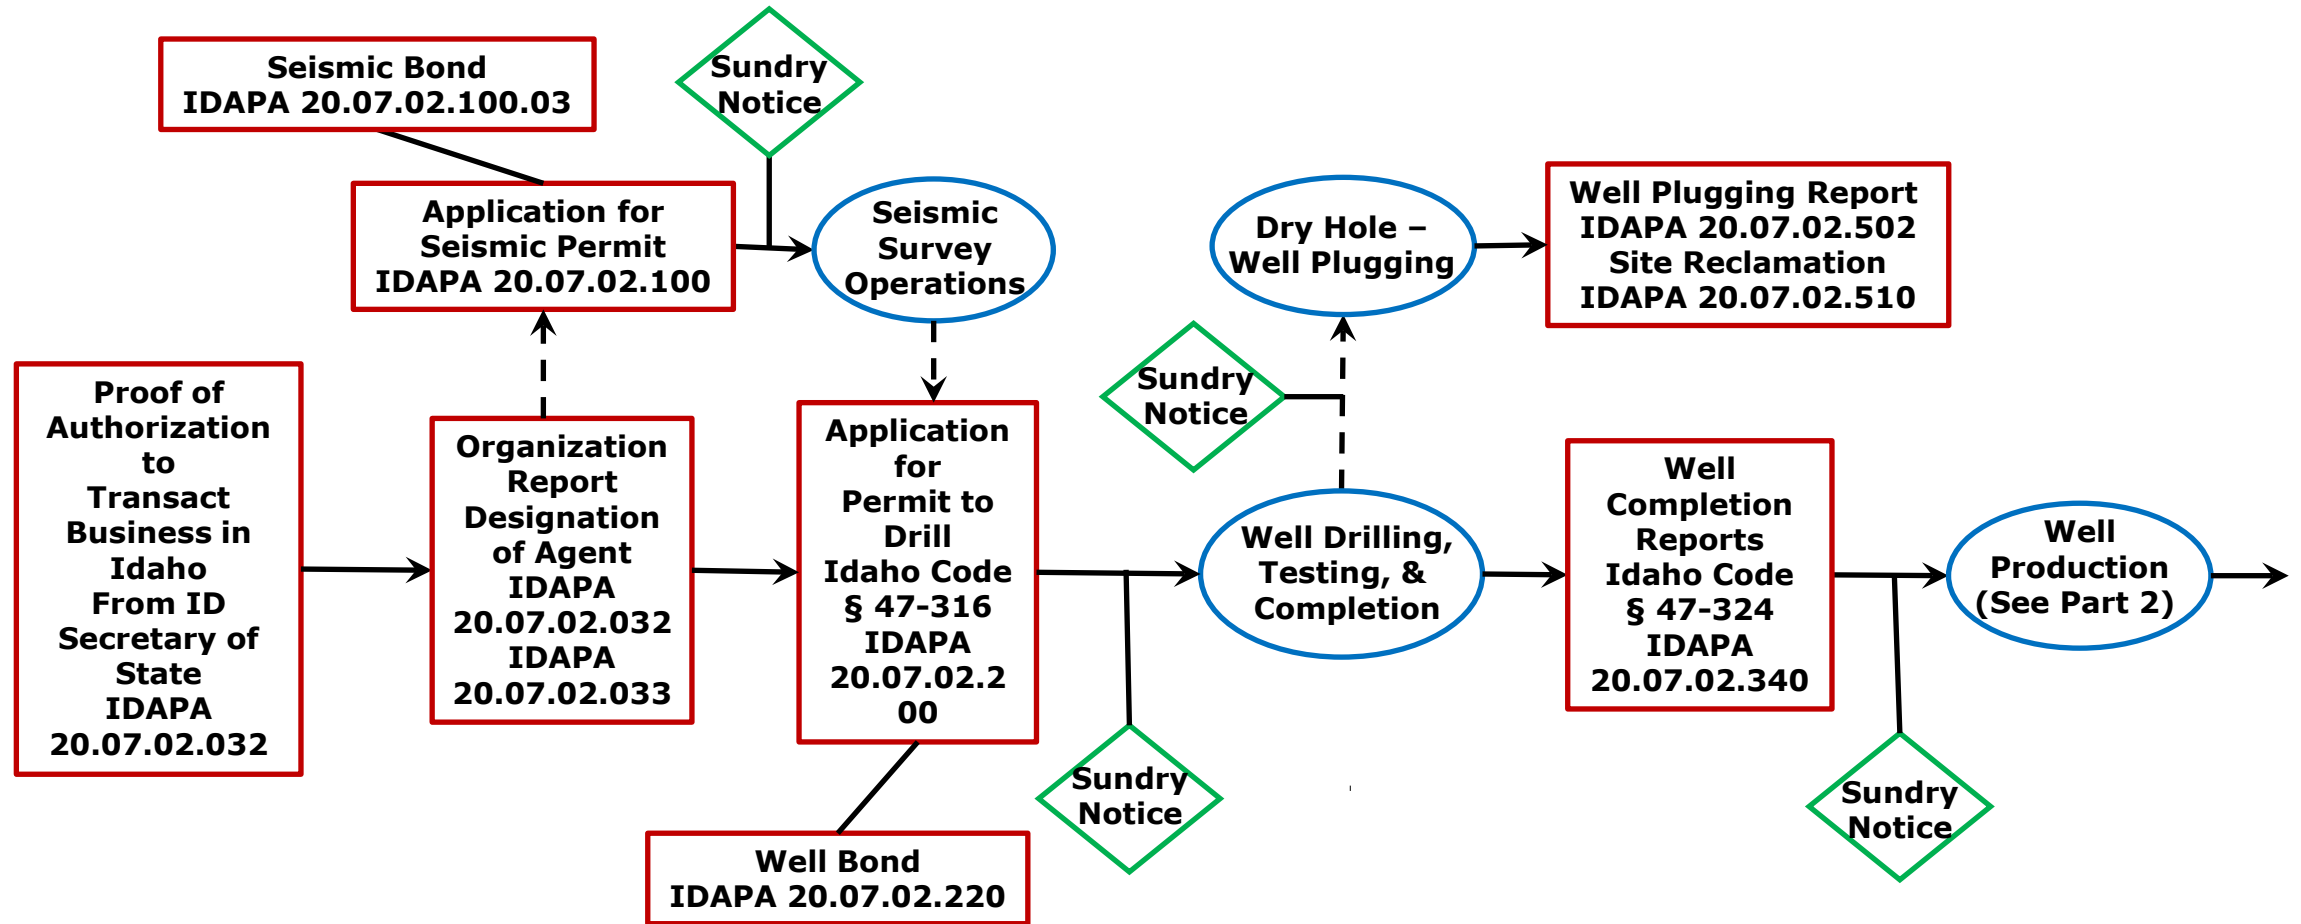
Seismic Bond
IDAPA 20.07.02.100.03

Sundry Notice

Application for Seismic Permit IDAPA 20.07.02.100

Seismic Survey Operations

Dry Hole – Well Plugging

Well Plugging Report IDAPA 20.07.02.502 Site Reclamation IDAPA 20.07.02.510

Proof of Authorization to Transact Business in Idaho From ID Secretary of State IDAPA 20.07.02.032

Organization Report Designation of Agent IDAPA 20.07.02.032 IDAPA 20.07.02.033

Application for Permit to Drill Idaho Code § 47-316 IDAPA 20.07.02.200

Sundry Notice

Well Drilling, Testing, & Completion

Well Completion Reports Idaho Code § 47-324 IDAPA 20.07.02.340

Well Production (See Part 2)

Sundry Notice

Sundry Notice

Well Bond
IDAPA 20.07.02.220